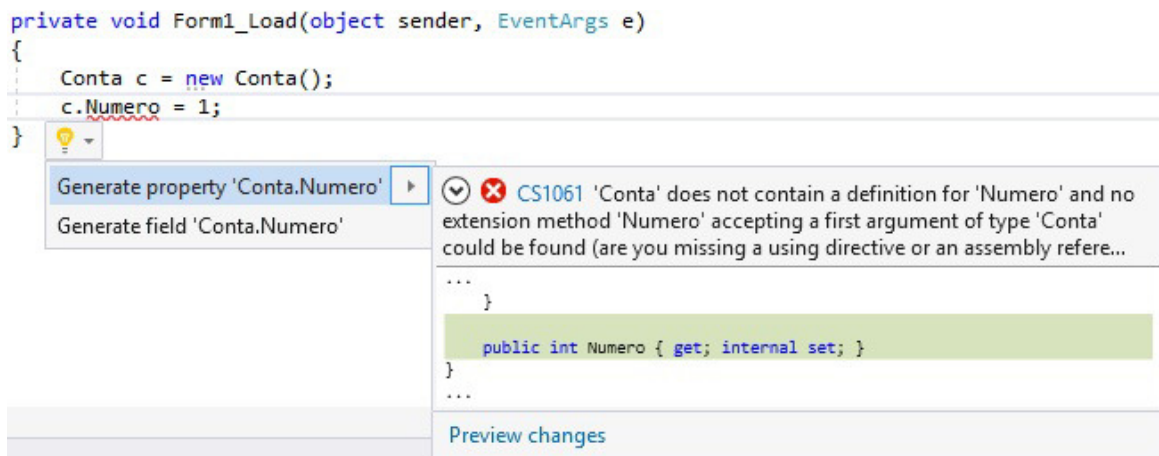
private void Form1_Load(object sender, EventArgs e)
{
    Conta c = new Conta();
    c.Numero = 1;
}

Generate property 'Conta.Numero'
Generate field 'Conta.Numero'

CS1061 'Conta' does not contain a definition for 'Numero' and no extension method 'Numero' accepting a first argument of type 'Conta' could be found (are you missing a using directive or an assembly refere...

...
    }

    public int Numero { get; internal set; }
}
...

Preview changes